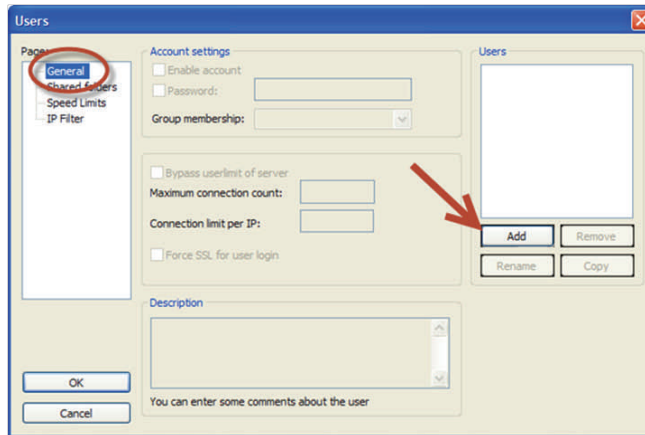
Users

Page:
General
Shared folders
Speed Limits
IP Filter

Account settings
Enable account
Password:
Group membership:

Bypass userlimit of server
Maximum connection count:
Connection limit per IP:
Force SSL for user login

Description

You can enter some comments about the user

Users

Add
Remove
Rename
Copy

OK
Cancel